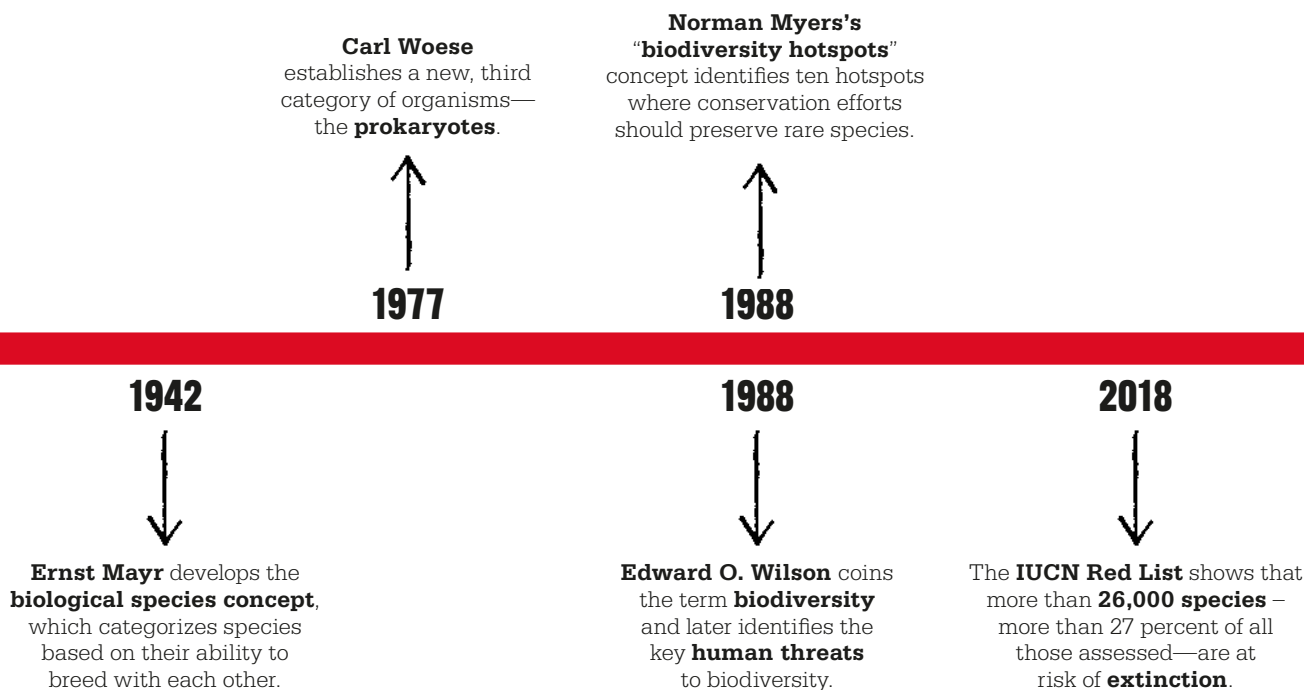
Carl Woese establishes a new, third category of organisms—the prokaryotes.

Norman Myers's "biodiversity hotspots" concept identifies ten hotspots where conservation efforts should preserve rare species.

1977

1988

1942

1988

2018

Ernst Mayr develops the biological species concept, which categorizes species based on their ability to breed with each other.

Edward O. Wilson coins the term biodiversity and later identifies the key human threats to biodiversity.

The IUCN Red List shows that more than 26,000 species – more than 27 percent of all those assessed—are at risk of extinction.